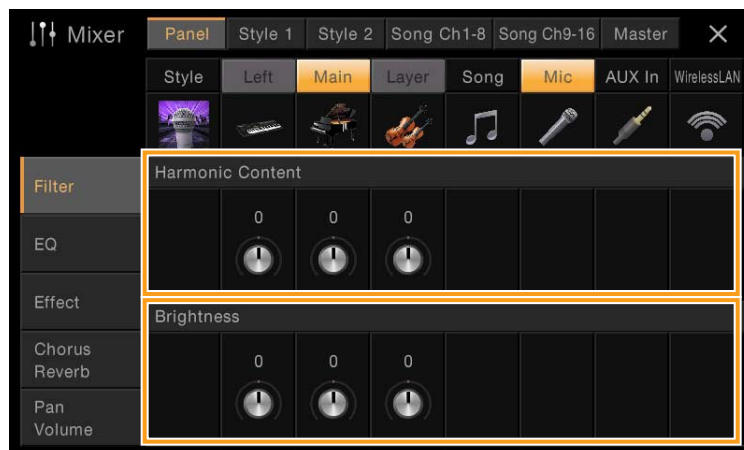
Mixer

Panel | Style 1 | Style 2 | Song Ch1-8 | Song Ch9-16 | Master | ×

Style | Left | Main | Layer | Song | Mic | AUX In | WirelessLAN

Filter

EQ

Effect

Chorus Reverb

Pan Volume

Harmonic Content

0 0 0

Brightness

0 0 0